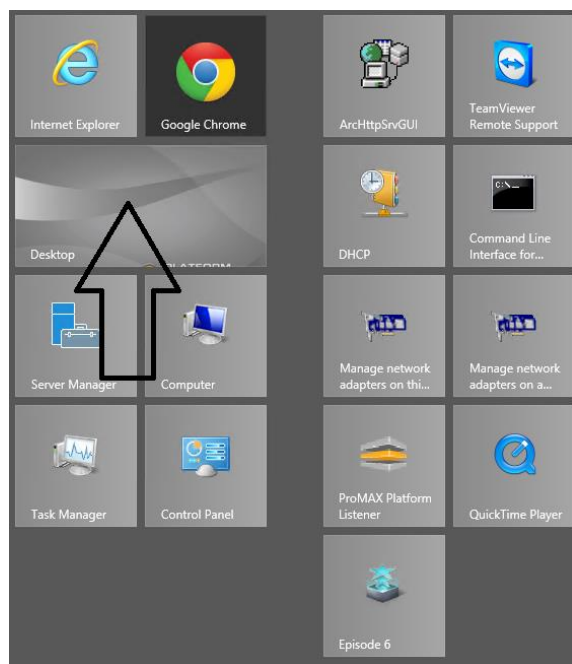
Internet Explorer

Google Chrome

Desktop

Server Manager

Computer

Task Manager

Control Panel

ArcHttpSrvGUI

TeamViewer Remote Support

DHCP

Command Line Interface for...

Manage network adapters on thi...

Manage network adapters on a...

ProMAX Platform Listener

QuickTime Player

Episode 6